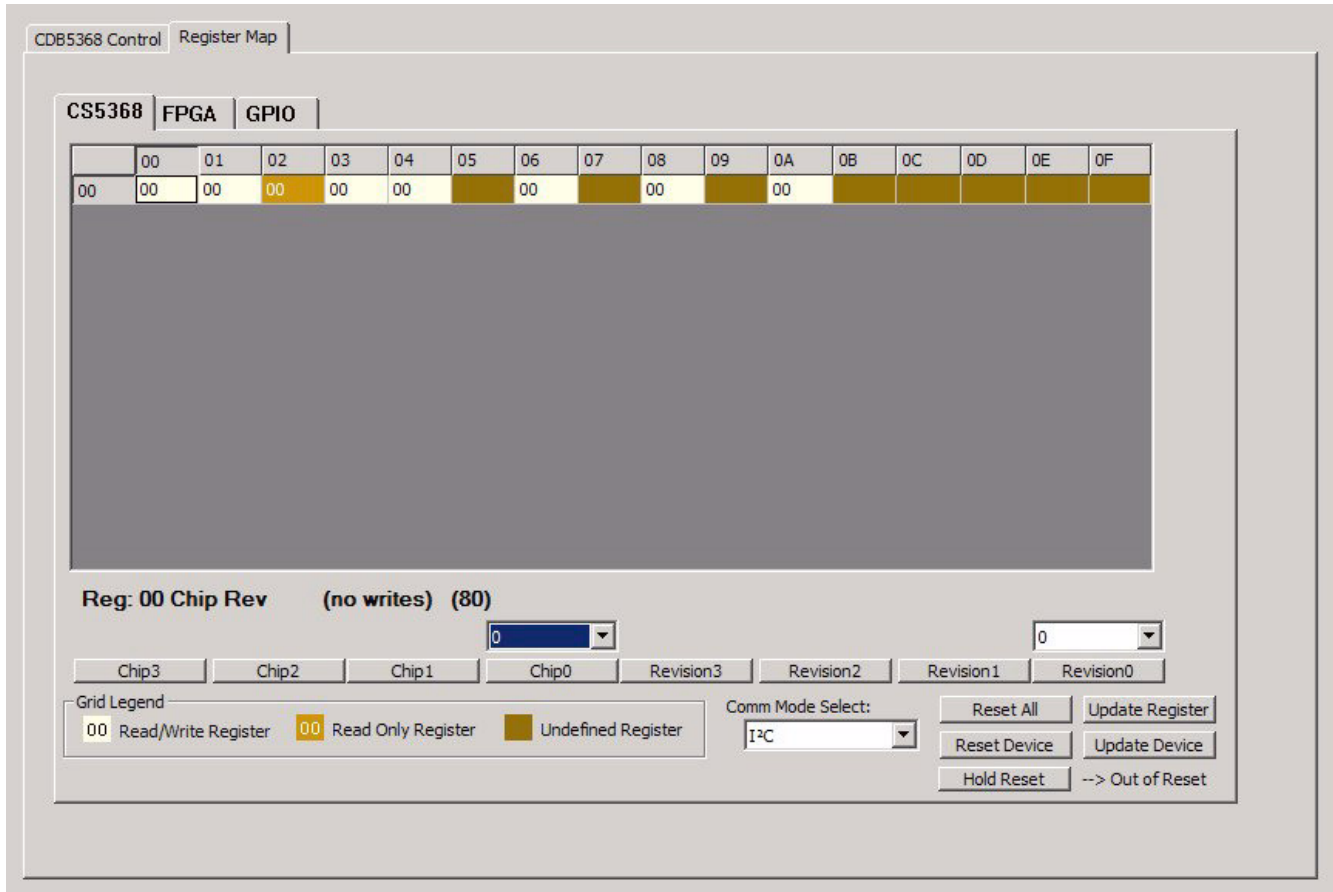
CDB5368 Control | Register Map

CS5368 | FPGA | GPIO

| | 00 | 01 | 02 | 03 | 04 | 05 | 06 | 07 | 08 | 09 | 0A | 0B | 0C | 0D | 0E | 0F |
|---|---|---|---|---|---|---|---|---|---|---|---|---|---|---|---|---|
| 00 | 00 | 00 | 00 | 00 | 00 | | 00 | | 00 | | 00 | | | | | |

Reg: 00 Chip Rev (no writes) (80)

0

0

Chip3 | Chip2 | Chip1 | Chip0 | Revision3 | Revision2 | Revision1 | Revision0

Grid Legend
00 Read/Write Register 00 Read Only Register Undefined Register

Comm Mode Select:
I²C

Reset All | Update Register
Reset Device | Update Device
Hold Reset --> Out of Reset